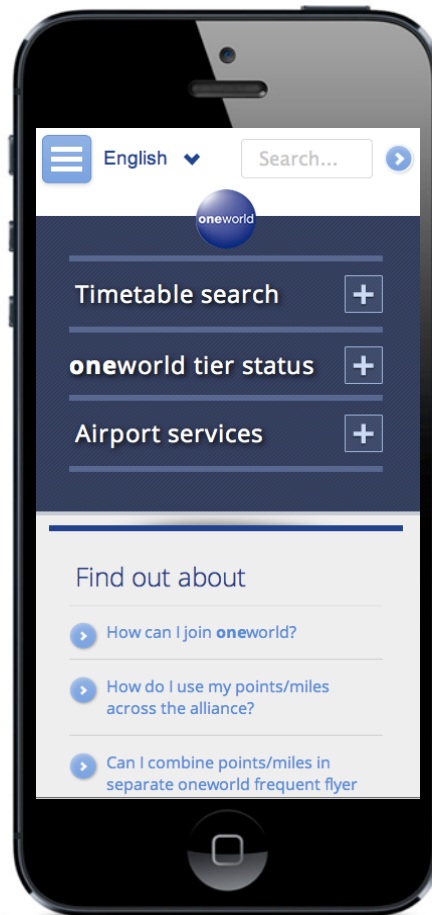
English

Search...

oneworld

Timetable search

oneworld tier status

Airport services

Find out about

How can I join oneworld?

How do I use my points/miles across the alliance?

Can I combine points/miles in separate oneworld frequent flyer